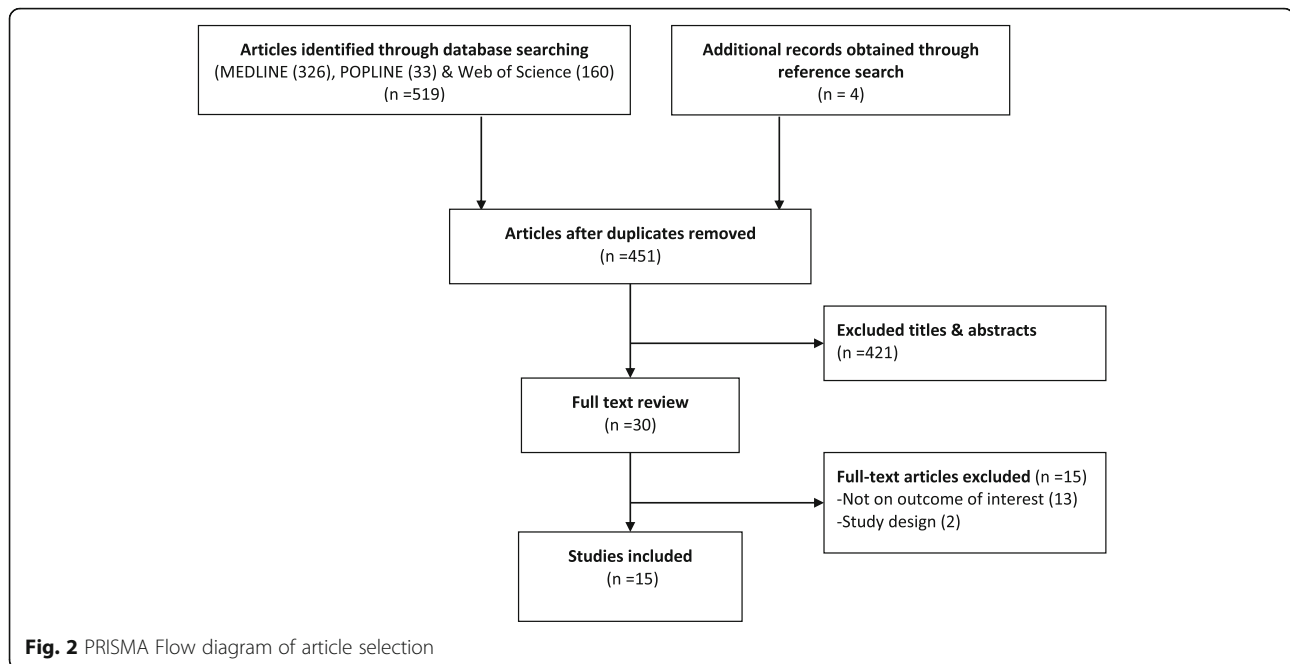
Articles identified through database searching
(MEDLINE (326), POPLINE (33) & Web of Science (160)
(n =519)

Additional records obtained through reference search
(n = 4)

Articles after duplicates removed
(n =451)

Excluded titles & abstracts
(n =421)

Full text review
(n =30)

Full-text articles excluded (n =15)
-Not on outcome of interest (13)
-Study design (2)

Studies included
(n =15)

Fig. 2 PRISMA Flow diagram of article selection